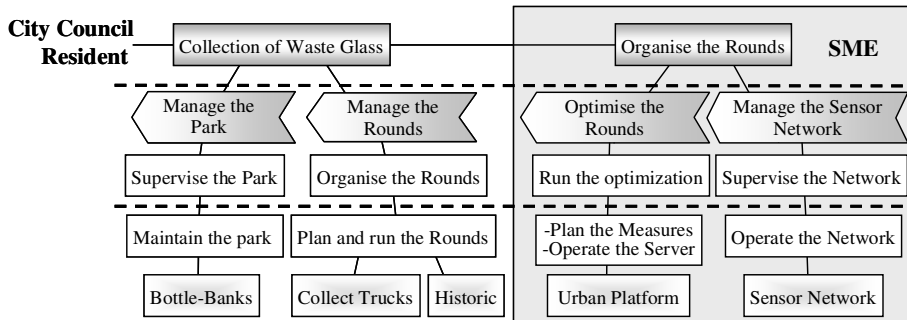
City Council
Resident

Collection of Waste Glass

Organise the Rounds

SME

Manage the Park

Manage the Rounds

Optimise the Rounds

Manage the Sensor Network

Supervise the Park

Organise the Rounds

Run the optimization

Supervise the Network

Maintain the park

Plan and run the Rounds

-Plan the Measures
-Operate the Server

Operate the Network

Bottle-Banks

Collect Trucks

Historic

Urban Platform

Sensor Network